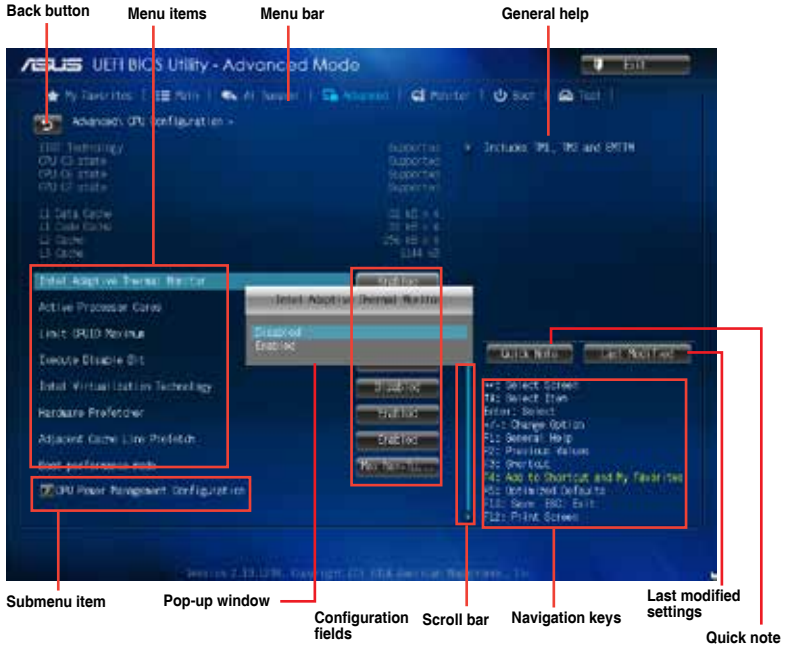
Back button

Menu items

Menu bar

General help

ASUS UEFI BIOS Utility - Advanced Mode

Exit

My Favorites | Main | Ai Tweaker | Advanced | Monitor | Boot | Tool

Advanced\ CPU Configuration >

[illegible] Technology Supported
CPU C3 state Supported
CPU C6 state Supported
CPU C7 state Supported

L1 Data Cache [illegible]
L1 Code Cache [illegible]
L2 Cache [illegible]
L3 Cache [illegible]

Includes TM1, TM2 and EMTTM

Intel Adaptive Thermal Monitor
Active Processor Cores
Limit CPUID Maximum
Execute Disable Bit
Intel Virtualization Technology
Hardware Prefetcher
Adjacent Cache Line Prefetch
Boot performance mode

CPU Power Management Configuration

Enabled

Intel Adaptive Thermal Monitor

Disabled
Enabled

Disabled
Enabled
Enabled
Max Non-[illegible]

Quick Note

Last Modified

→←: Select Screen
↑↓: Select Item
Enter: Select
+/-: Change Option
F1: General Help
F2: Previous Values
F3: Shortcut
F4: Add to Shortcut and My Favorites
F5: Optimized Defaults
F10: Save ESC: Exit
F12: Print Screen

Version 2.10.1208. Copyright (C) 2014 American Megatrends, Inc.

Submenu item

Pop-up window

Configuration fields

Scroll bar

Navigation keys

Last modified settings

Quick note